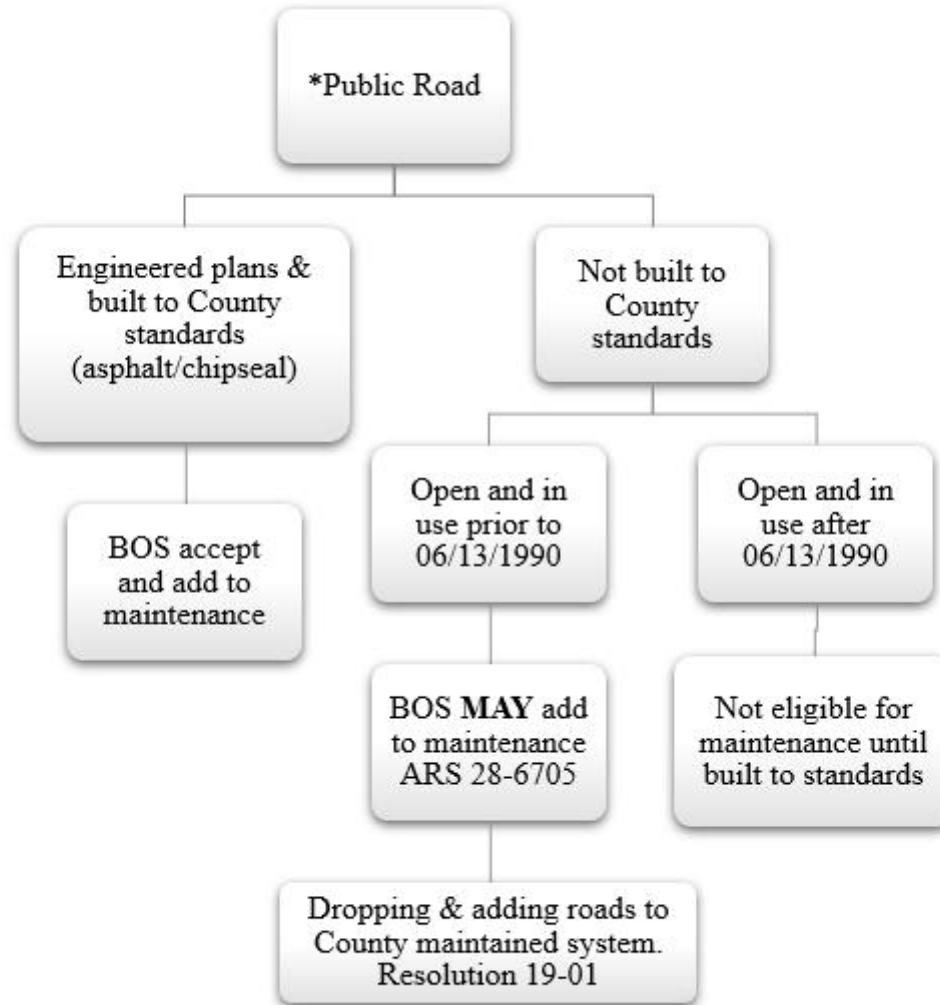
*Public Road

Engineered plans & built to County standards (asphalt/chipseal)

BOS accept and add to maintenance

Not built to County standards

Open and in use prior to 06/13/1990

BOS **MAY** add to maintenance ARS 28-6705

Dropping & adding roads to County maintained system. Resolution 19-01

Open and in use after 06/13/1990

Not eligible for maintenance until built to standards